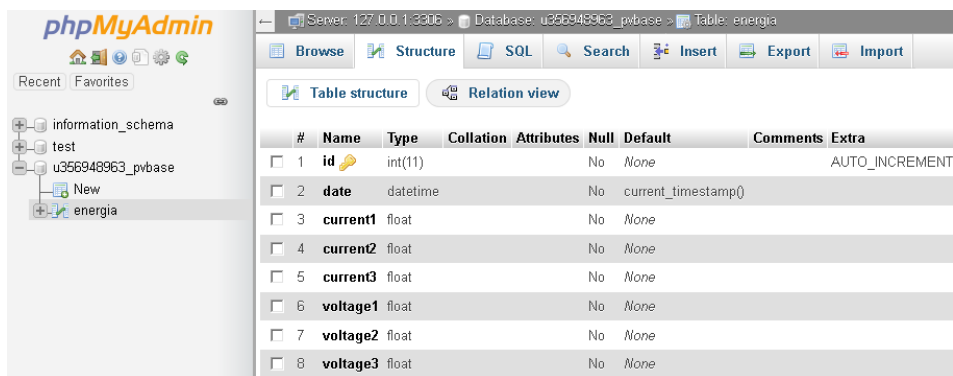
phpMyAdmin

Recent Favorites

information_schema
test
u356948963_pvbase
New
energia

Server: 127.0.0.1:3306 » Database: u356948963_pvbase » Table: energia

Browse Structure SQL Search Insert Export Import

Table structure Relation view

| | # | Name | Type | Collation | Attributes | Null | Default | Comments | Extra |
|---|---|---|---|---|---|---|---|---|---|
| | 1 | id | int(11) | | | No | None | | AUTO_INCREMENT |
| | 2 | date | datetime | | | No | current_timestamp() | | |
| | 3 | current1 | float | | | No | None | | |
| | 4 | current2 | float | | | No | None | | |
| | 5 | current3 | float | | | No | None | | |
| | 6 | voltage1 | float | | | No | None | | |
| | 7 | voltage2 | float | | | No | None | | |
| | 8 | voltage3 | float | | | No | None | | |